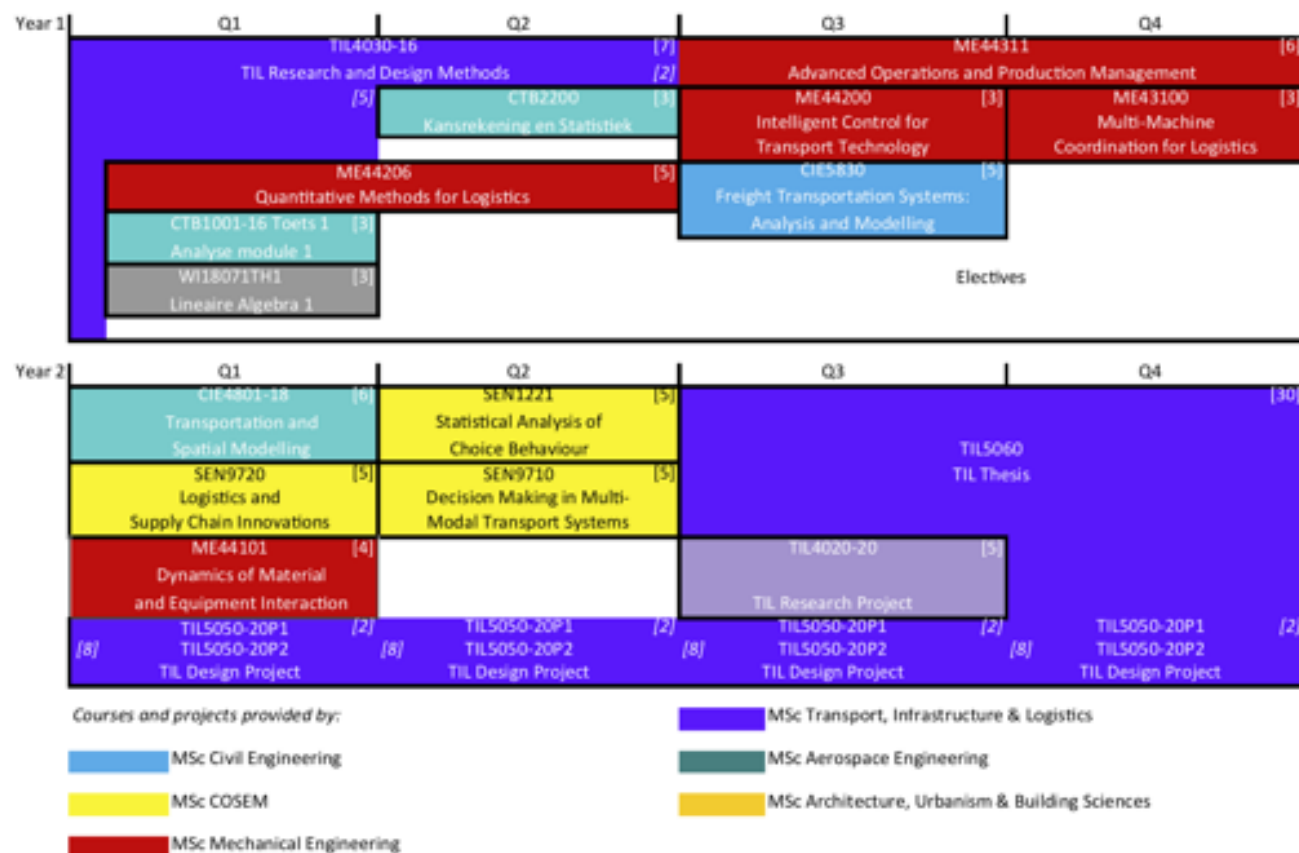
Year 1

Q1

Q2

Q3

Q4

TIL4030-16 [7]
TIL Research and Design Methods [2]
[5]

ME44311 [6]
Advanced Operations and Production Management

CTB2200 [3]
Kansrekening en Statistiek

ME44200 [3]
Intelligent Control for Transport Technology

ME43100 [3]
Multi-Machine Coordination for Logistics

ME44206 [5]
Quantitative Methods for Logistics

CIE5830 [5]
Freight Transportation Systems: Analysis and Modelling

CTB1001-16 Toets 1 [3]
Analyse module 1

WI18071TH1 [3]
Lineaire Algebra 1

Electives

Year 2

Q1

Q2

Q3

Q4

CIE4801-18 [6]
Transportation and Spatial Modelling

SEN1221 [5]
Statistical Analysis of Choice Behaviour

[30]
TIL5060
TIL Thesis

SEN9720 [5]
Logistics and Supply Chain Innovations

SEN9710 [5]
Decision Making in Multi-Modal Transport Systems

ME44101 [4]
Dynamics of Material and Equipment Interaction

TIL4020-20 [5]
TIL Research Project

TIL5050-20P1 [2]
[8] TIL5050-20P2
TIL Design Project

TIL5050-20P1 [2]
[8] TIL5050-20P2
TIL Design Project

TIL5050-20P1 [2]
[8] TIL5050-20P2
TIL Design Project

TIL5050-20P1 [2]
[8] TIL5050-20P2
TIL Design Project

Courses and projects provided by:

MSc Transport, Infrastructure & Logistics

MSc Civil Engineering

MSc Aerospace Engineering

MSc COSEM

MSc Architecture, Urbanism & Building Sciences

MSc Mechanical Engineering